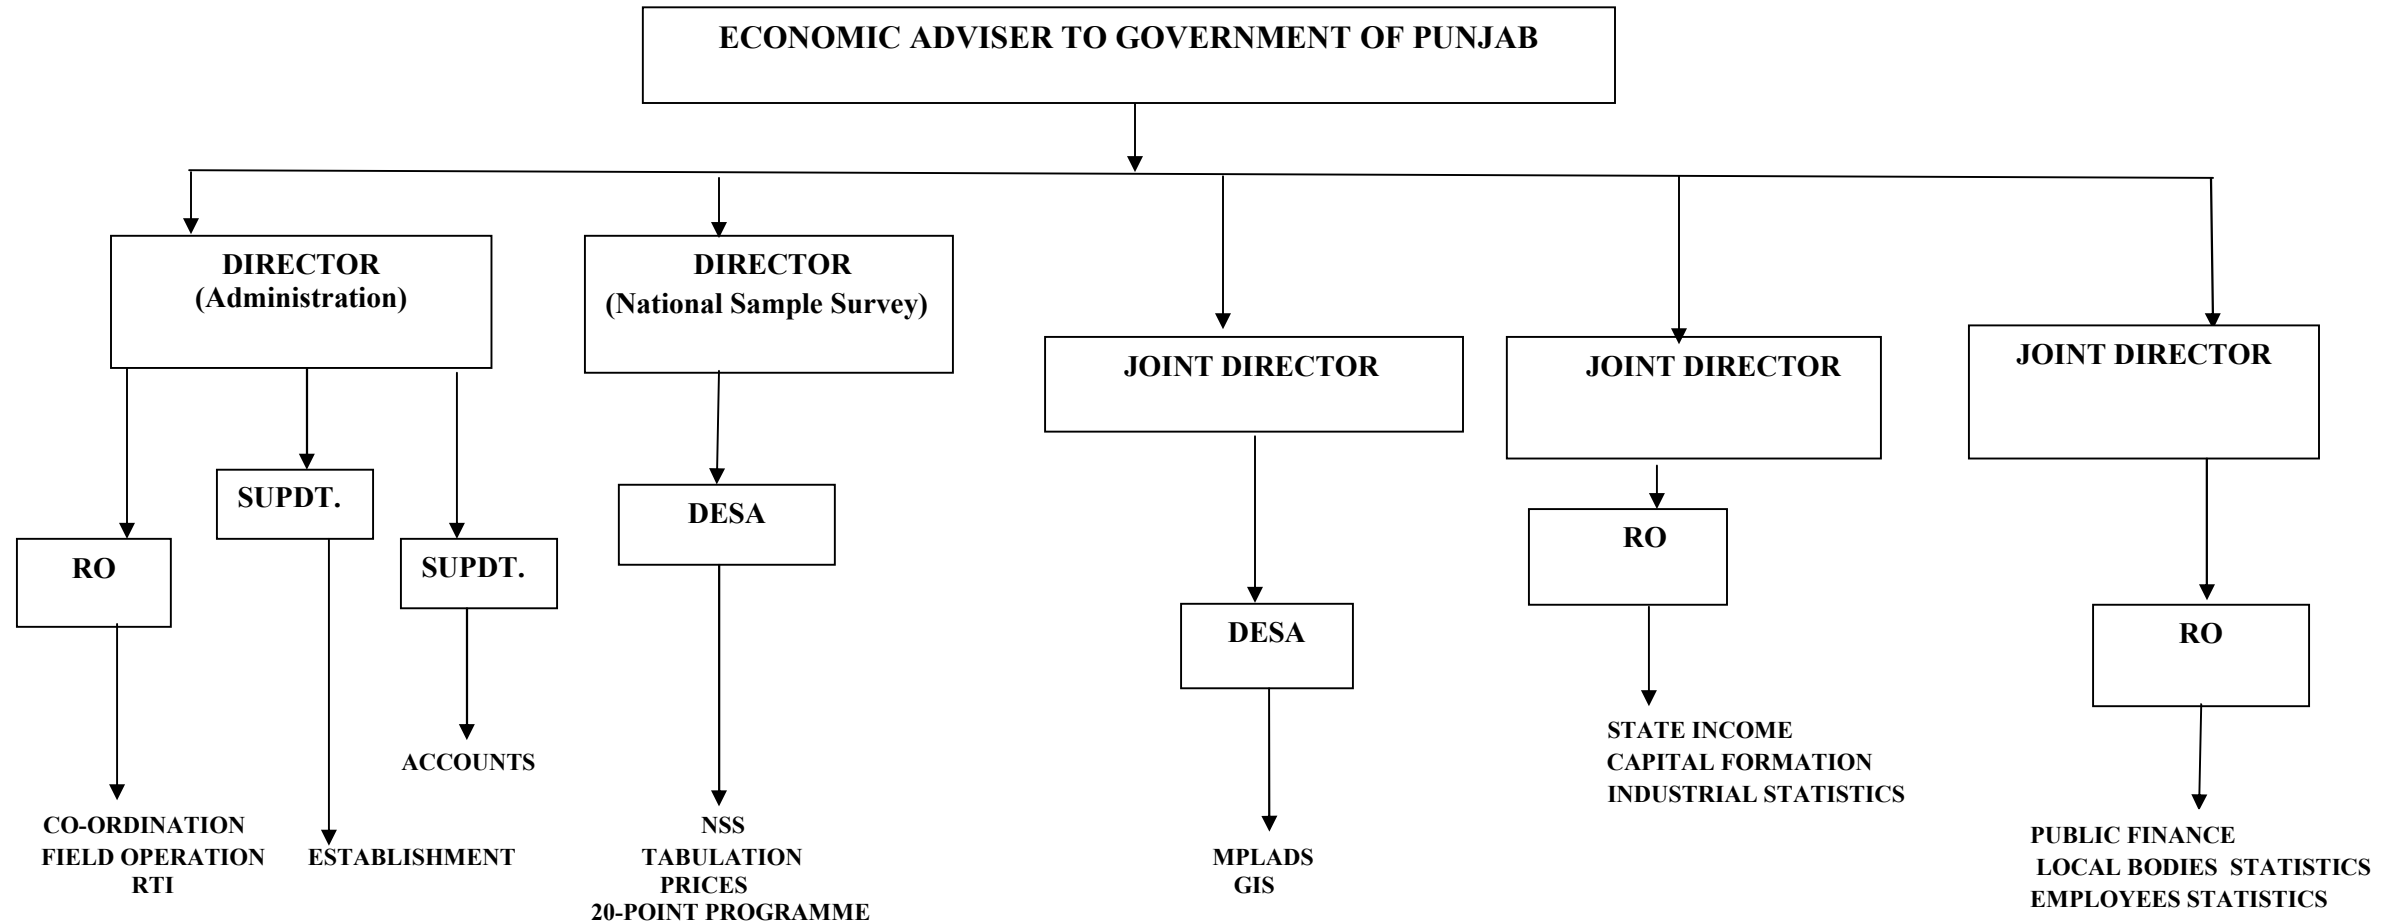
ECONOMIC ADVISER TO GOVERNMENT OF PUNJAB

DIRECTOR
(Administration)

RO

CO-ORDINATION
FIELD OPERATION
RTI

SUPDT.

ESTABLISHMENT

SUPDT.

ACCOUNTS

DIRECTOR
(National Sample Survey)

DESA

NSS
TABULATION
PRICES
20-POINT PROGRAMME

JOINT DIRECTOR

DESA

MPLADS
GIS

JOINT DIRECTOR

RO

STATE INCOME
CAPITAL FORMATION
INDUSTRIAL STATISTICS

JOINT DIRECTOR

RO

PUBLIC FINANCE
LOCAL BODIES STATISTICS
EMPLOYEES STATISTICS